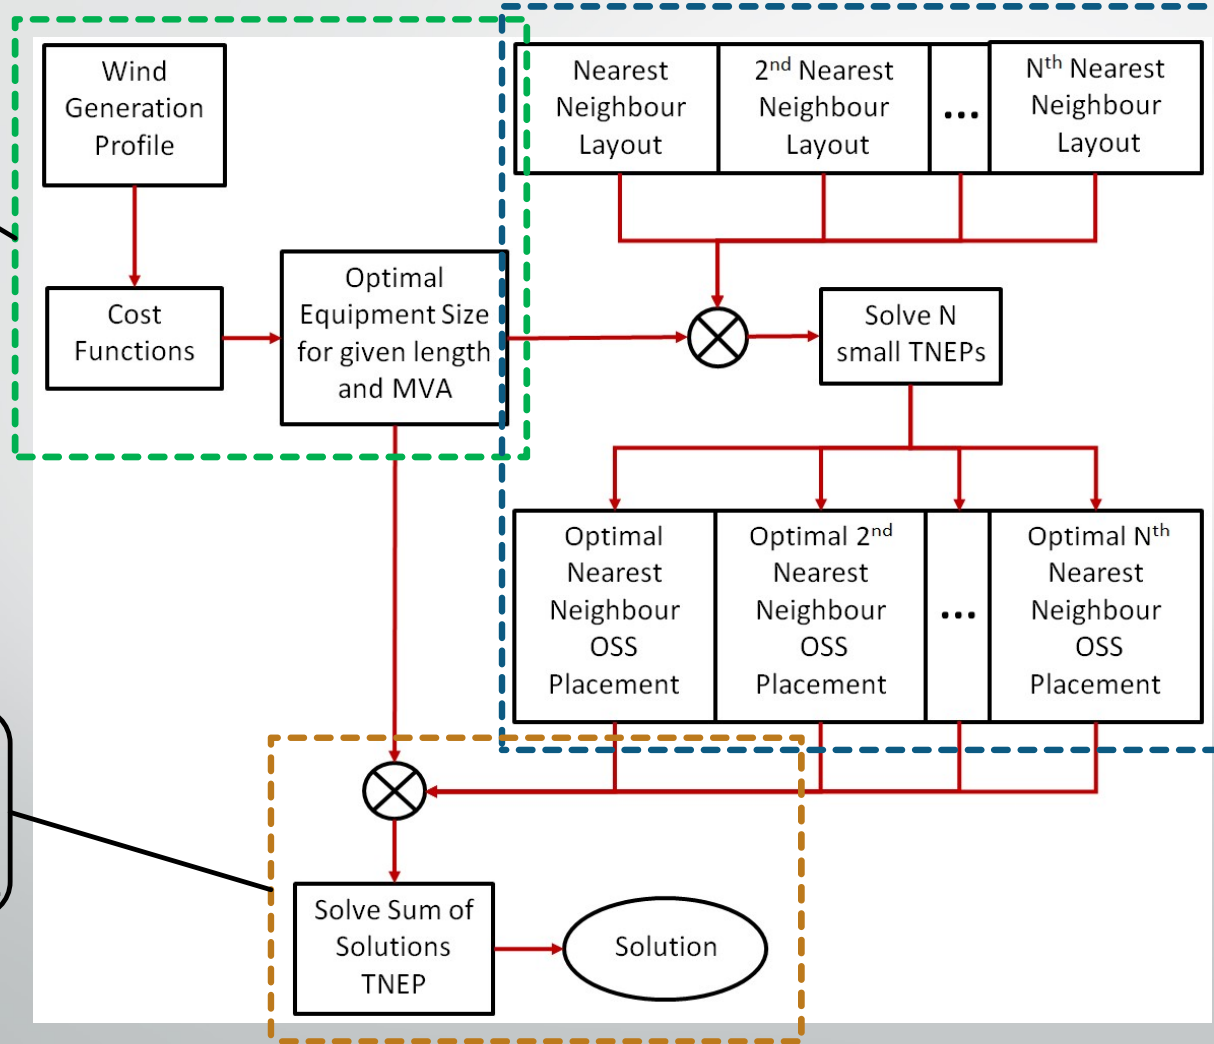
Wind Generation Profile

Cost Functions

Optimal Equipment Size for given length and MVA

Nearest Neighbour Layout

2$^{nd}$ Nearest Neighbour Layout

...

N$^{th}$ Nearest Neighbour Layout

Solve N small TNEPs

Optimal Nearest Neighbour OSS Placement

Optimal 2$^{nd}$ Nearest Neighbour OSS Placement

...

Optimal N$^{th}$ Nearest Neighbour OSS Placement

Solve Sum of Solutions TNEP

Solution